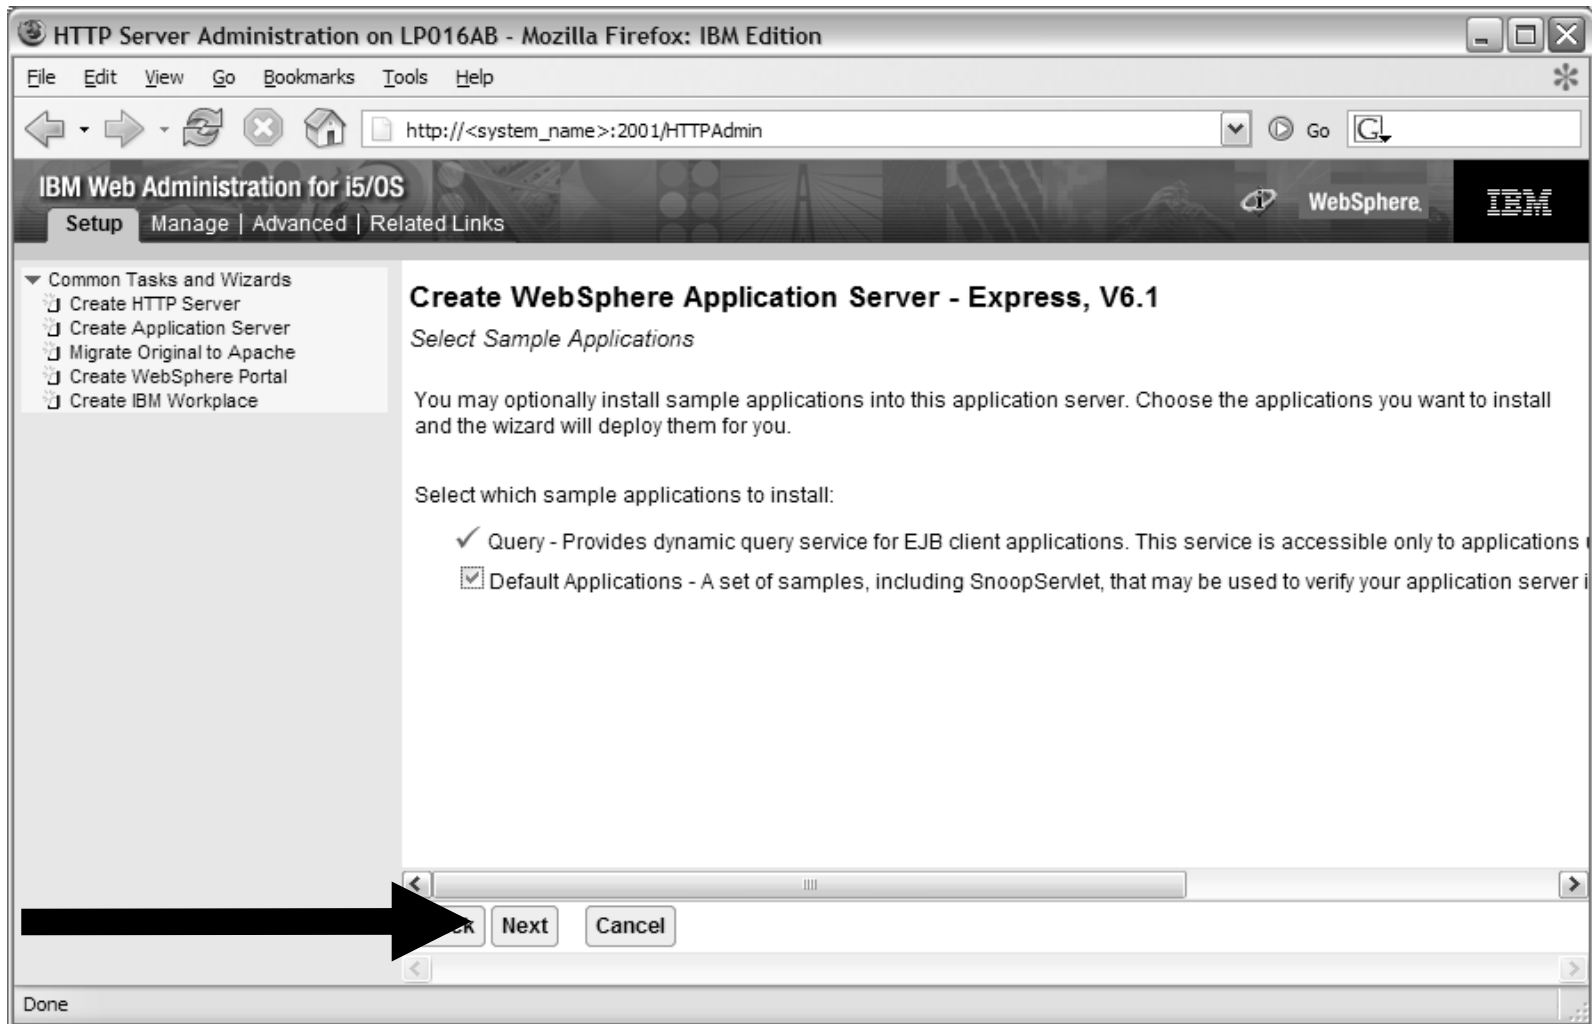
HTTP Server Administration on LP016AB - Mozilla Firefox: IBM Edition

File Edit View Go Bookmarks Tools Help

http://<system_name>:2001/HTTPAdmin

Go

IBM Web Administration for i5/OS

Setup | Manage | Advanced | Related Links

WebSphere.

IBM

Common Tasks and Wizards
Create HTTP Server
Create Application Server
Migrate Original to Apache
Create WebSphere Portal
Create IBM Workplace

Create WebSphere Application Server - Express, V6.1

Select Sample Applications

You may optionally install sample applications into this application server. Choose the applications you want to install and the wizard will deploy them for you.

Select which sample applications to install:

✓ Query - Provides dynamic query service for EJB client applications. This service is accessible only to applications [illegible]

Default Applications - A set of samples, including SnoopServlet, that may be used to verify your application server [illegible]

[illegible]k Next Cancel

Done